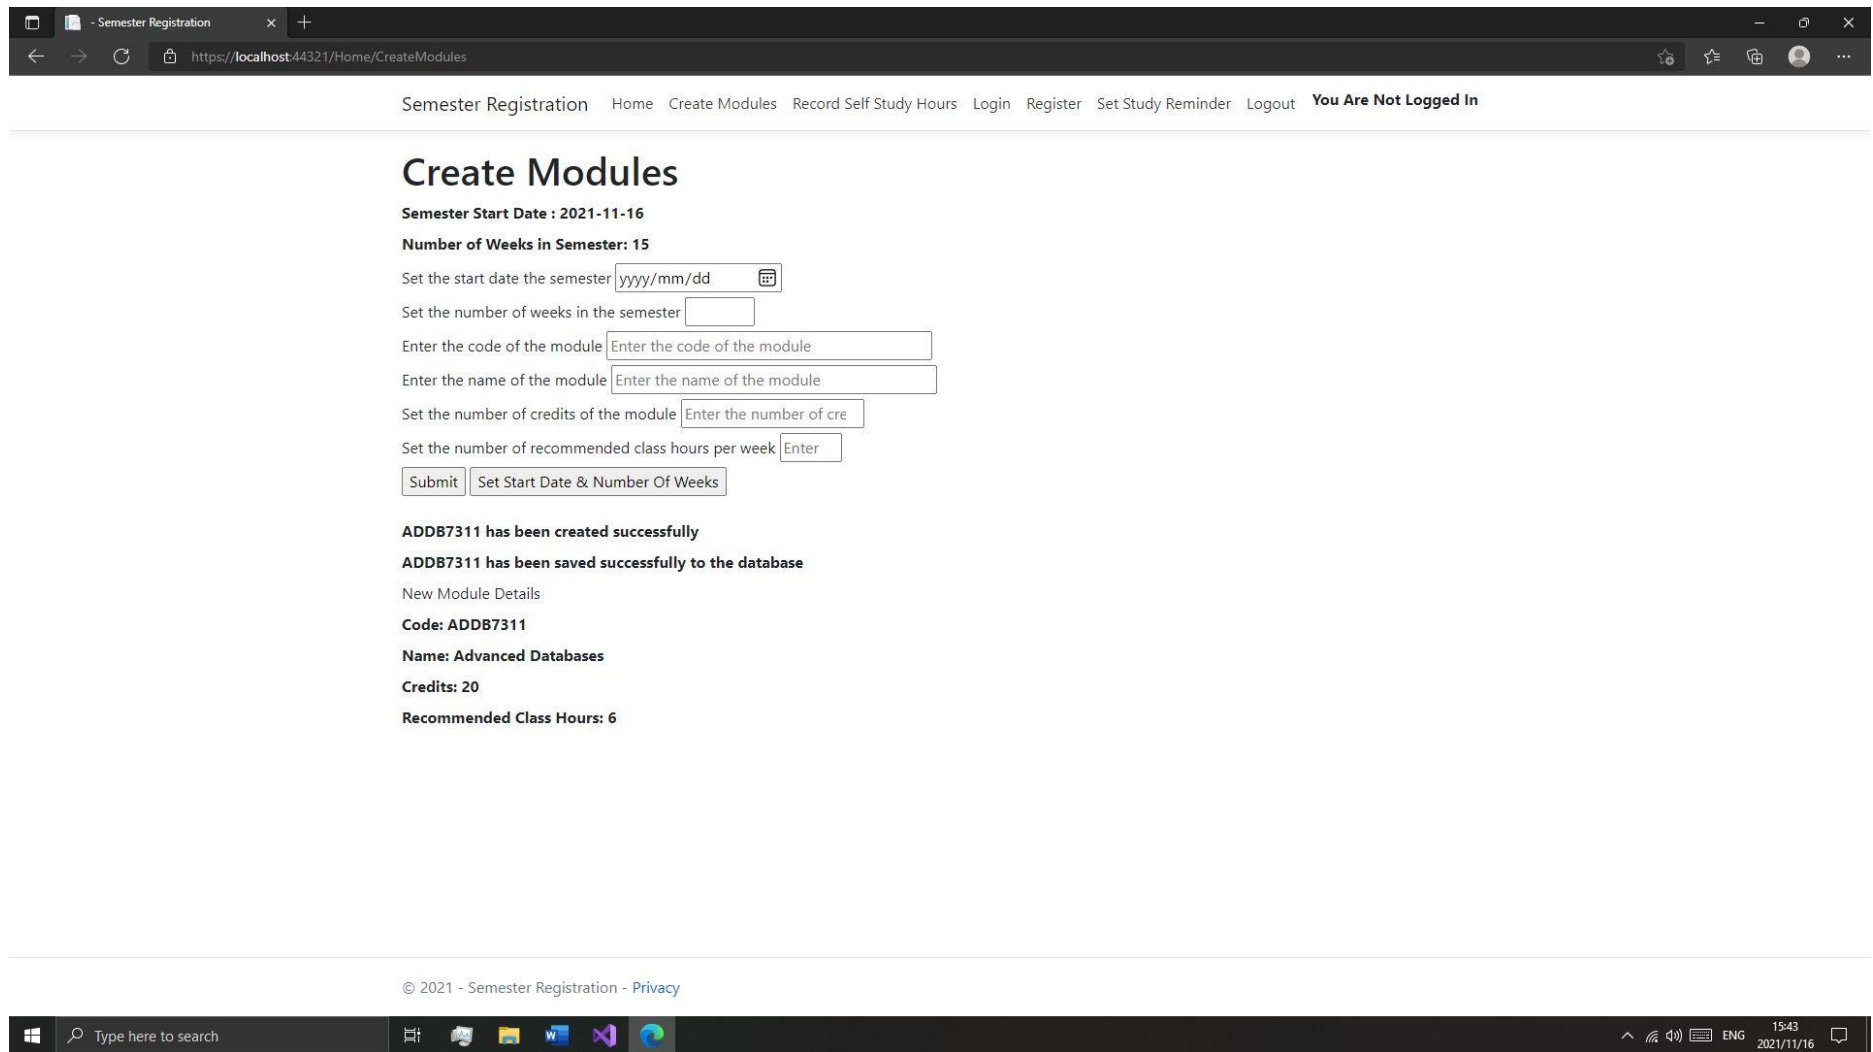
- Semester Registration

https://localhost:44321/Home/CreateModules

Semester Registration Home Create Modules Record Self Study Hours Login Register Set Study Reminder Logout **You Are Not Logged In**

# Create Modules

**Semester Start Date : 2021-11-16**

**Number of Weeks in Semester: 15**

Set the start date the semester yyyy/mm/dd

Set the number of weeks in the semester

Enter the code of the module Enter the code of the module

Enter the name of the module Enter the name of the module

Set the number of credits of the module Enter the number of cre

Set the number of recommended class hours per week Enter

Submit Set Start Date & Number Of Weeks

**ADDB7311 has been created successfully**

**ADDB7311 has been saved successfully to the database**

New Module Details

**Code: ADDB7311**

**Name: Advanced Databases**

**Credits: 20**

**Recommended Class Hours: 6**

© 2021 - Semester Registration - Privacy

Type here to search

ENG 15:43 2021/11/16